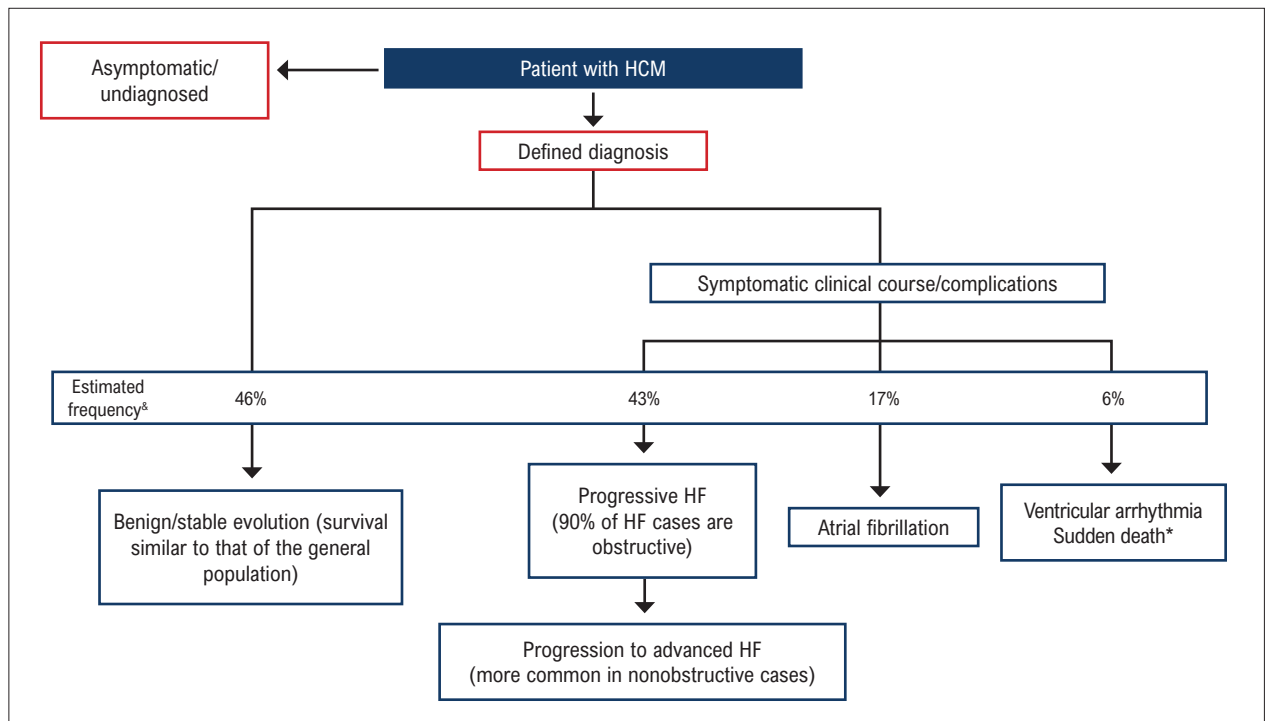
Asymptomatic/ undiagnosed

Patient with HCM

Defined diagnosis

Symptomatic clinical course/complications

Estimated frequency$^{\&}$

46%

43%

17%

6%

Benign/stable evolution (survival similar to that of the general population)

Progressive HF (90% of HF cases are obstructive)

Atrial fibrillation

Ventricular arrhythmia Sudden death*

Progression to advanced HF (more common in nonobstructive cases)